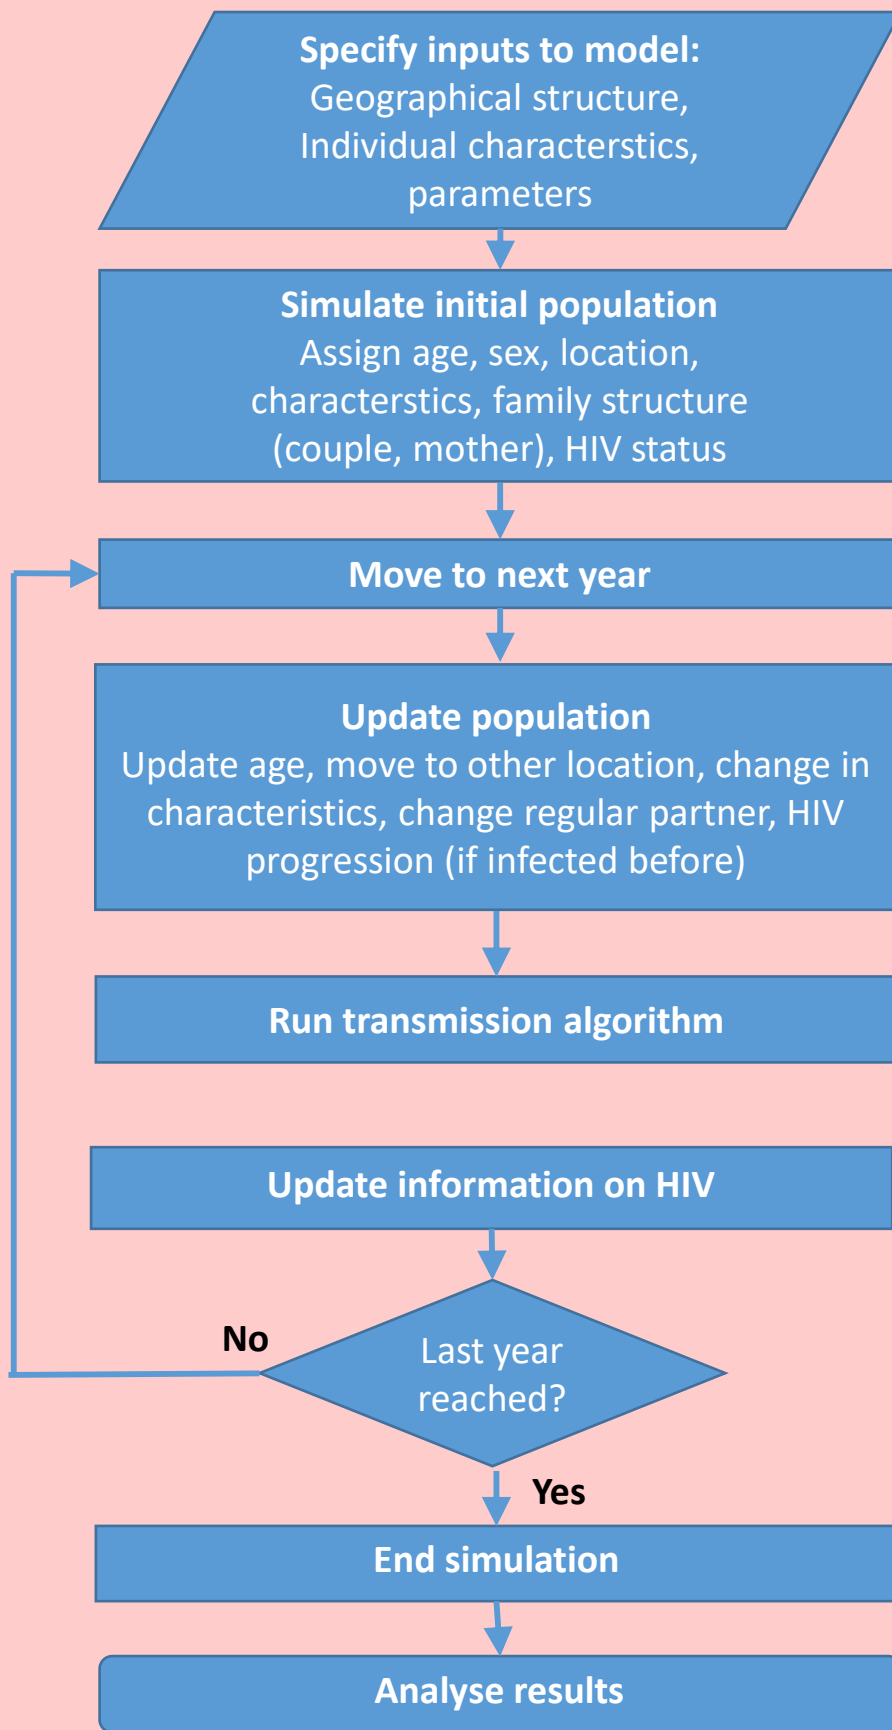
Specify inputs to model:
Geographical structure, Individual characterstics, parameters

Simulate initial population
Assign age, sex, location, characterstics, family structure (couple, mother), HIV status

Move to next year

Update population
Update age, move to other location, change in characteristics, change regular partner, HIV progression (if infected before)

Run transmission algorithm

Update information on HIV

No

Last year reached?

Yes

End simulation

Analyse results